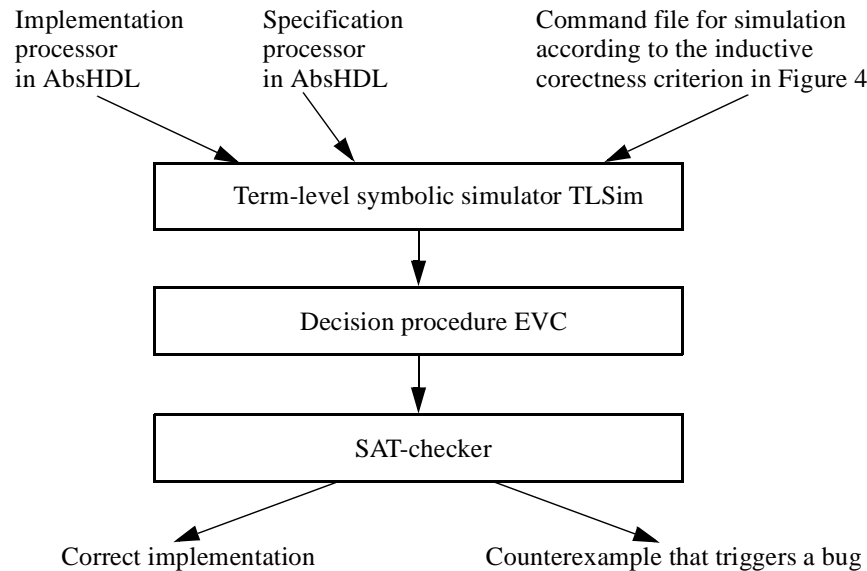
Implementation processor in AbsHDL

Specification processor in AbsHDL

Command file for simulation according to the inductive corectness criterion in Figure 4

Term-level symbolic simulator TLSim

Decision procedure EVC

SAT-checker

Correct implementation

Counterexample that triggers a bug